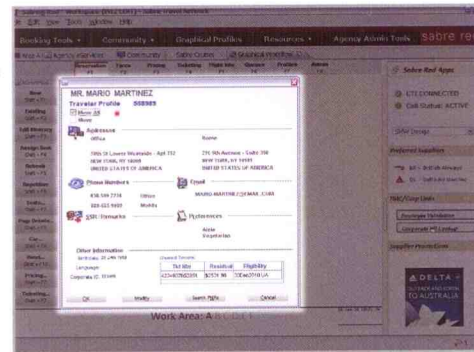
Booking Tools · Community · Graphical Profiles · Resources · Agency Admin Tools sabre re

MR. MARIO MARTINEZ
Traveler Profile 508989
Move All
Move

Addresses
Office
Home
7865 St Lorenz Westside - Apt 732
NEW YORK, NY 10000
UNITED STATES OF AMERICA
231 9th Avenue - Suite 300
NEW YORK, NY 10001
UNITED STATES OF AMERICA

Phone Numbers
Email
MARIO.MARTINEZ@EMAIL.COM
Office
Mobile

SSR / Remarks
Preferences
Aisle
Vegetarian

Other Information
Language
Unused Tickets
| Tkt Nbr | Residual | Eligibility |
|---|---|---|
| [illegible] | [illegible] | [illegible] |

OK
Modify
Search PNRs
Cancel

Work Area: A

Sabre Red Apps
GTS CONNECTED
Cell Status: ACTIVE
Preferred Suppliers
TMC/Corp Links
Supplier Promotions
DELTA
TO AUSTRALIA